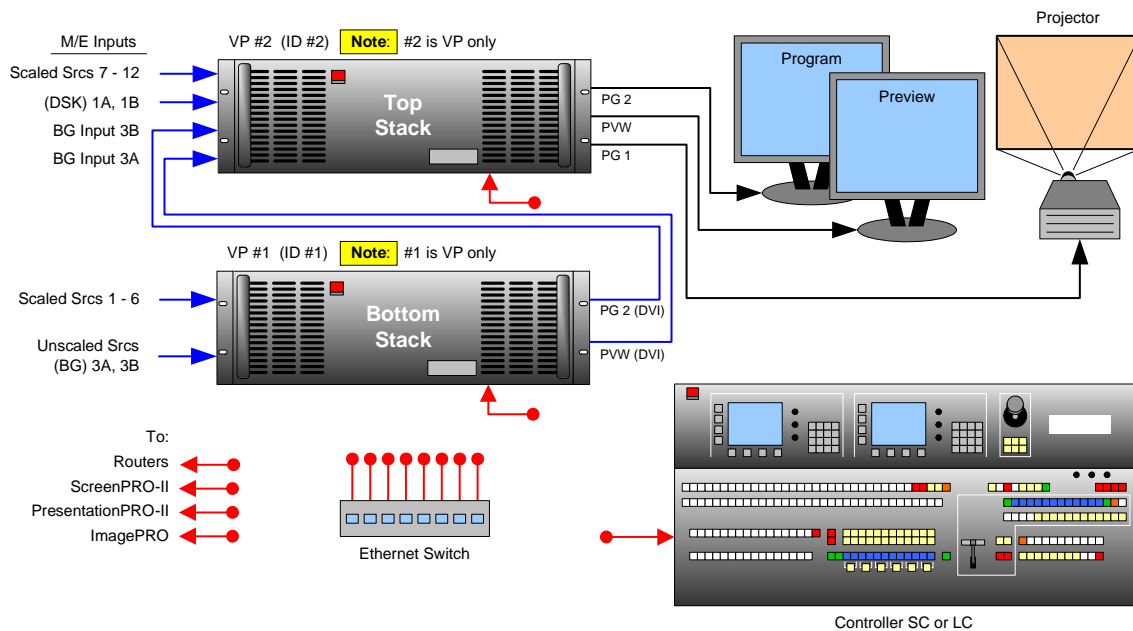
M/E Inputs

Scaled Srcs 7 - 12

(DSK) 1A, 1B

BG Input 3B

BG Input 3A

VP #2 (ID #2) Note: #2 is VP only

Top Stack

PG 2

PVW

PG 1

Program

Preview

Projector

VP #1 (ID #1) Note: #1 is VP only

Scaled Srcs 1 - 6

Unscaled Srcs (BG) 3A, 3B

Bottom Stack

PG 2 (DVI)

PVW (DVI)

To:

Routers

ScreenPRO-II

PresentationPRO-II

ImagePRO

Ethernet Switch

Controller SC or LC